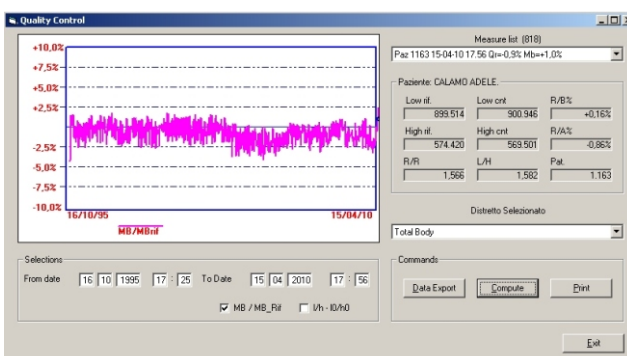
Quality Control

+10,0%
+7,5%
+5,0%
+2,5%
-2,5%
-5,0%
-7,5%
-10,0%
16/10/95
15/04/10
MB/MBrif

Measure list (818)
Paz 1163 15-04-10 17.56 Qi=-0,9% Mb=+1,0%

Paziente: CALAMO ADELE
Low rif.
899.514
Low cnt
900.946
R/B%
+0,16%
High rif.
574.420
High cnt
569.501
R/A%
-0,86%
R/R
1,566
L/H
1,582
Pat.
1.163

Distretto Selezionato
Total Body

Selections
From date 16 10 1995 17 : 25 To Date 15 04 2010 17 : 56
MB / MB_Rif
I/h - I0/h0

Commands
Data Export
Compute
Print

Exit